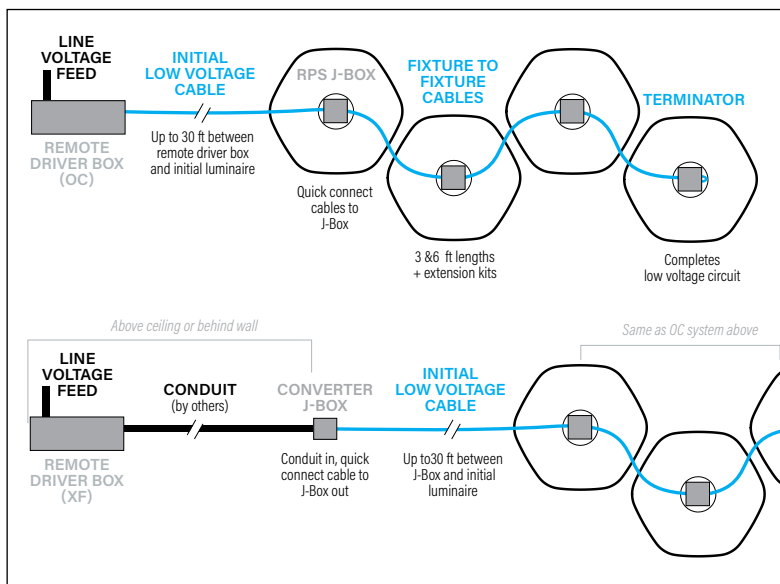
LINE VOLTAGE FEED

INITIAL LOW VOLTAGE CABLE

RPS J-BOX

FIXTURE TO FIXTURE CABLES

TERMINATOR

REMOTE DRIVER BOX (OC)

Up to 30 ft between remote driver box and initial luminaire

Quick connect cables to J-Box

3 &6 ft lengths + extension kits

Completes low voltage circuit

Above ceiling or behind wall

Same as OC system above

LINE VOLTAGE FEED

CONDUIT (by others)

CONVERTER J-BOX

INITIAL LOW VOLTAGE CABLE

REMOTE DRIVER BOX (XF)

Conduit in, quick connect cable to J-Box out

Up to30 ft between J-Box and initial luminaire